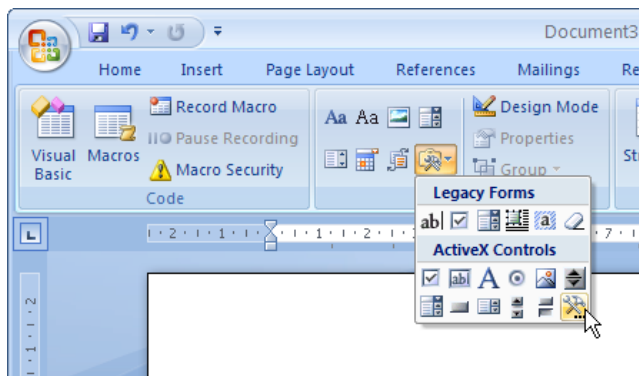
Document3

Home Insert Page Layout References Mailings Re

Visual Basic
Macros
Record Macro
Pause Recording
Macro Security
Code

Aa Aa

Design Mode
Properties
Group

Legacy Forms
ab|

ActiveX Controls
abl A

· 2 · 1 · 1 · 1 · · 1 · 1 · 2 · 1 · 7 · 1